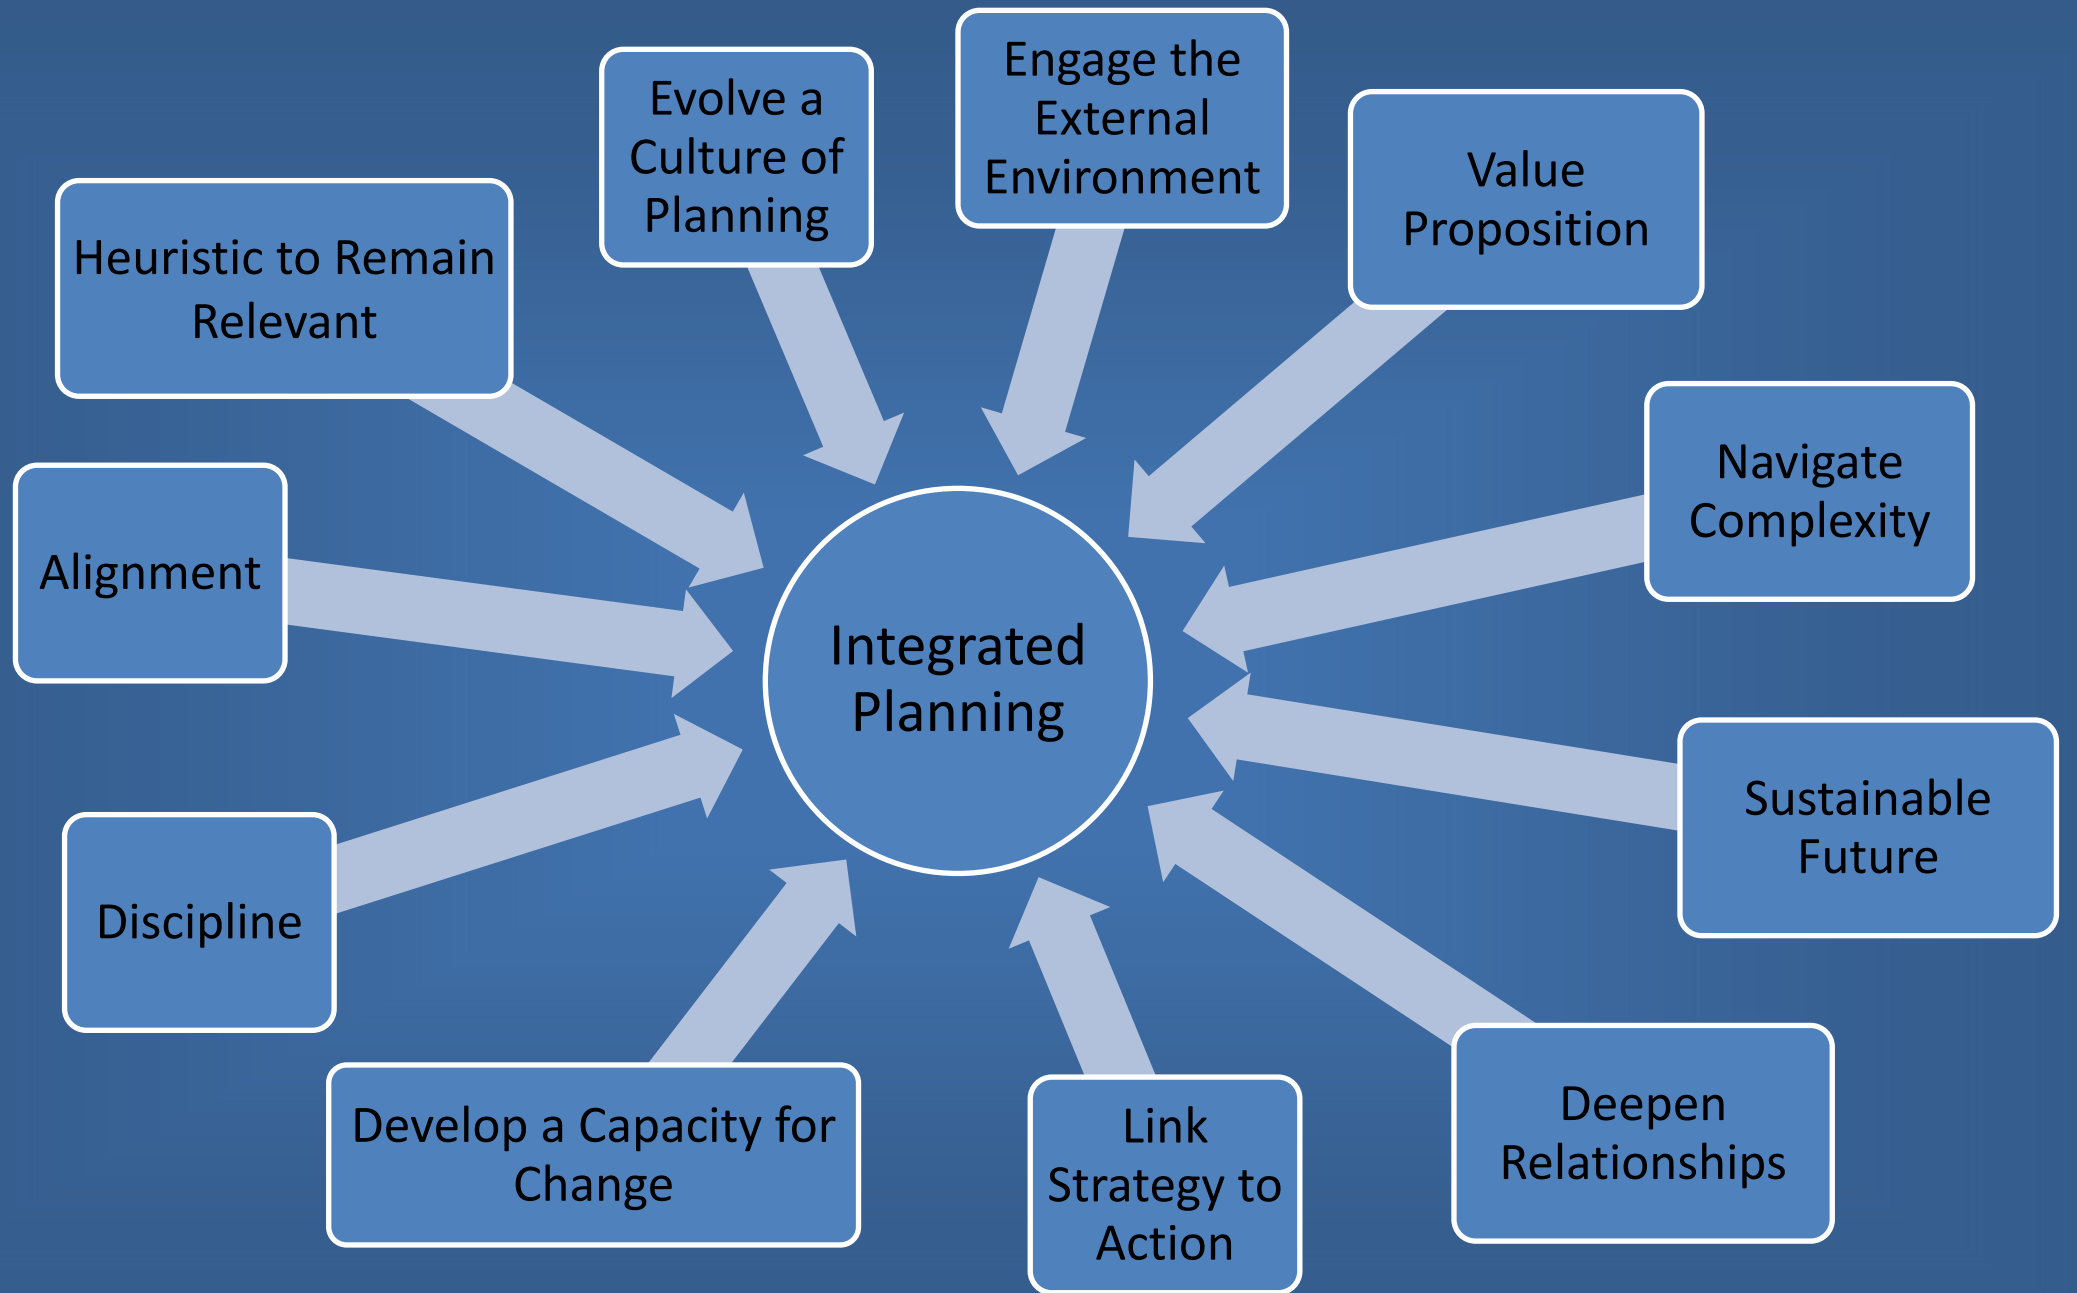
Heuristic to Remain Relevant

Evolve a Culture of Planning

Engage the External Environment

Value Proposition

Alignment

Integrated Planning

Navigate Complexity

Sustainable Future

Discipline

Develop a Capacity for Change

Link Strategy to Action

Deepen Relationships